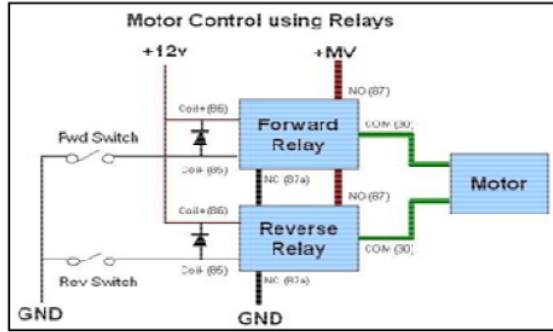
Motor Control using Relays

+12v

+MV

NO (87)

Coil+ (86)

Forward Relay

COM (30)

Fwd Switch

Coil- (85)

NC (87a)

NO (87)

Motor

Coil+ (86)

Reverse Relay

COM (30)

Rev Switch

Coil- (85)

NC (87a)

GND

GND